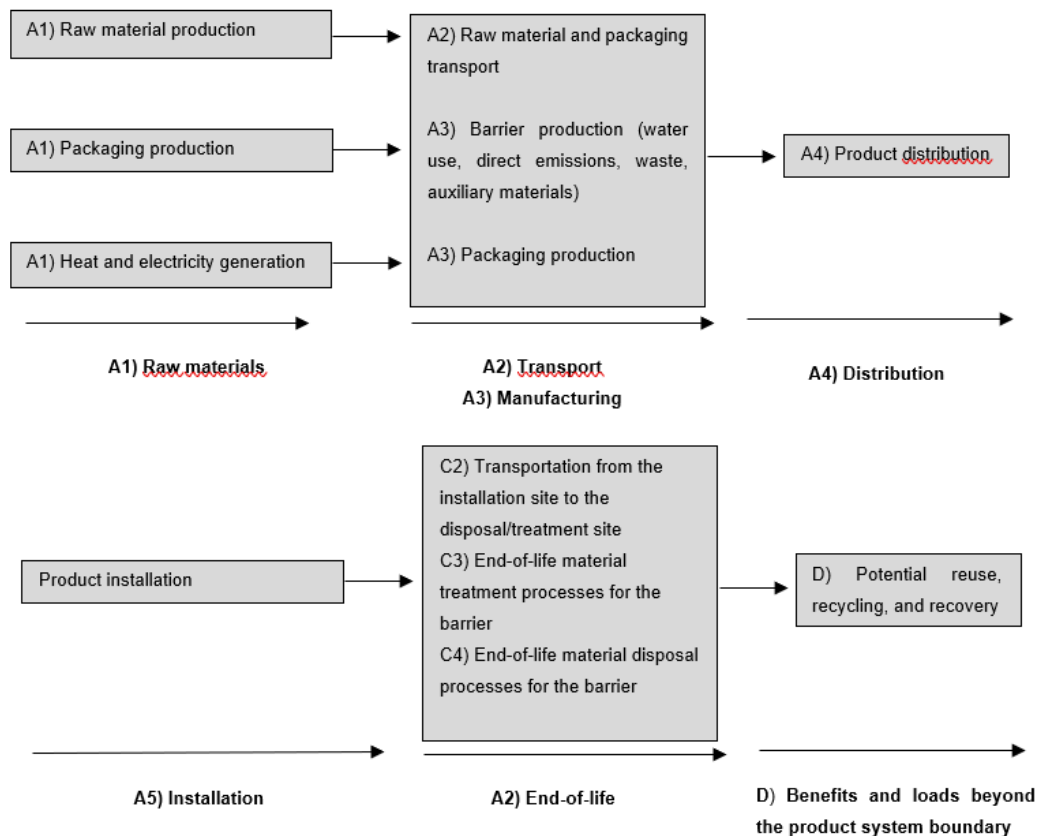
A1) Raw material production

A1) Packaging production

A1) Heat and electricity generation

A2) Raw material and packaging transport

A3) Barrier production (water use, direct emissions, waste, auxiliary materials)

A3) Packaging production

A4) Product distribution

A1) Raw materials

A2) Transport
A3) Manufacturing

A4) Distribution

Product installation

C2) Transportation from the installation site to the disposal/treatment site
C3) End-of-life material treatment processes for the barrier
C4) End-of-life material disposal processes for the barrier

D) Potential reuse, recycling, and recovery

A5) Installation

A2) End-of-life

D) Benefits and loads beyond the product system boundary